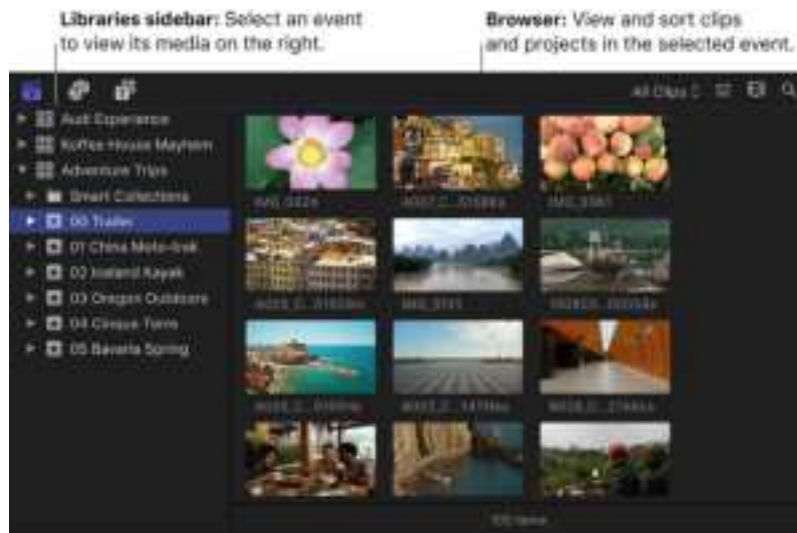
**Libraries sidebar:** Select an event to view its media on the right.

**Browser:** View and sort clips and projects in the selected event.

All Clips

Aud Experience
Koffee House Mayhem
Adventure Trips
Smart Collections
00 Trailer
01 China Moto-trek
02 Iceland Kayak
03 Oregon Outdoors
04 Cinque Terre
05 Bavaria Spring

IMG_0324
A007_C...
IMG_0367
A023_C...
IMG_0761
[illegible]
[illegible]
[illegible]
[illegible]

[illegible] items